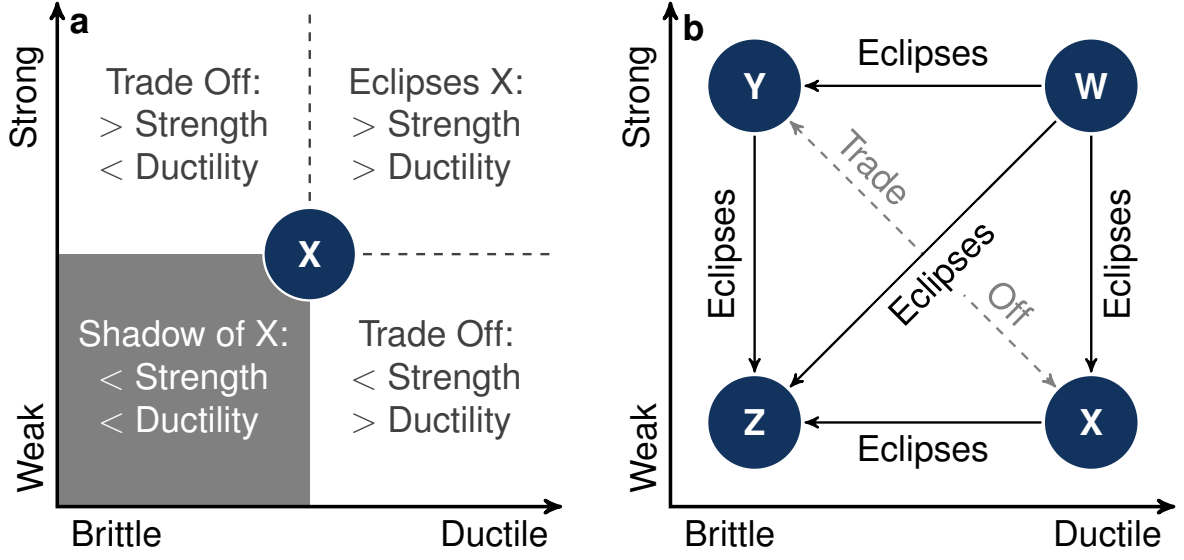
a

Strong

Weak

Trade Off:
$>$ Strength
$<$ Ductility

Eclipses X:
$>$ Strength
$>$ Ductility

X

Shadow of X:
$<$ Strength
$<$ Ductility

Trade Off:
$<$ Strength
$>$ Ductility

Brittle

Ductile

b

Strong

Weak

Y

Eclipses

W

Trade

Eclipses

Eclipses

Eclipses

Off

Z

Eclipses

X

Brittle

Ductile